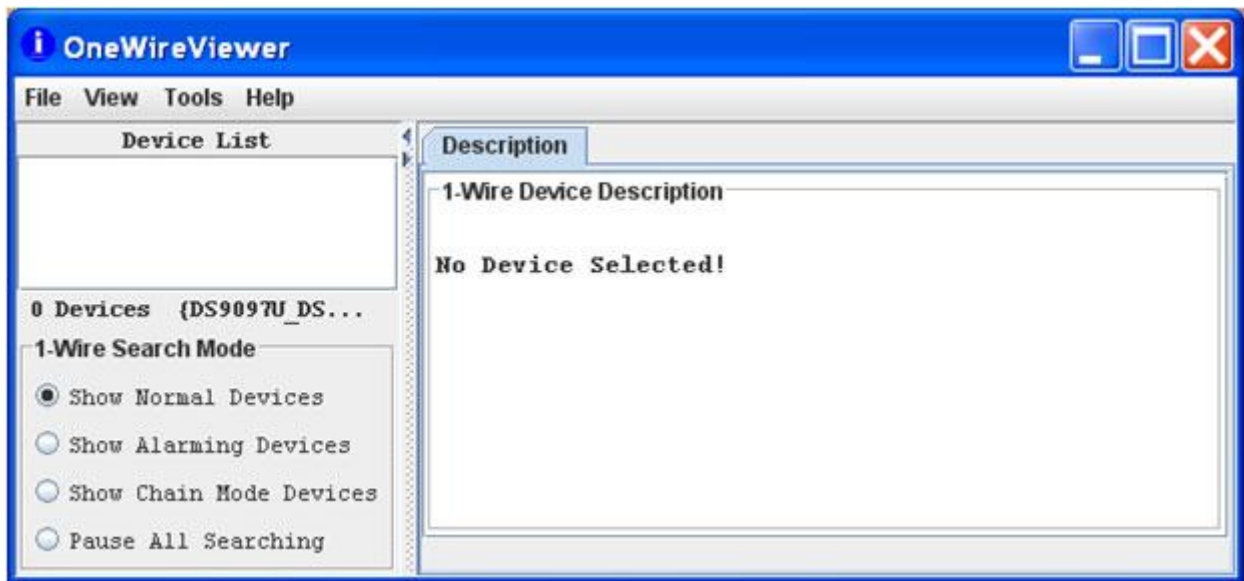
OneWireViewer

File View Tools Help

Device List

0 Devices {DS9097U_DS...

1-Wire Search Mode

Show Normal Devices

Show Alarming Devices

Show Chain Mode Devices

Pause All Searching

Description

1-Wire Device Description

No Device Selected!